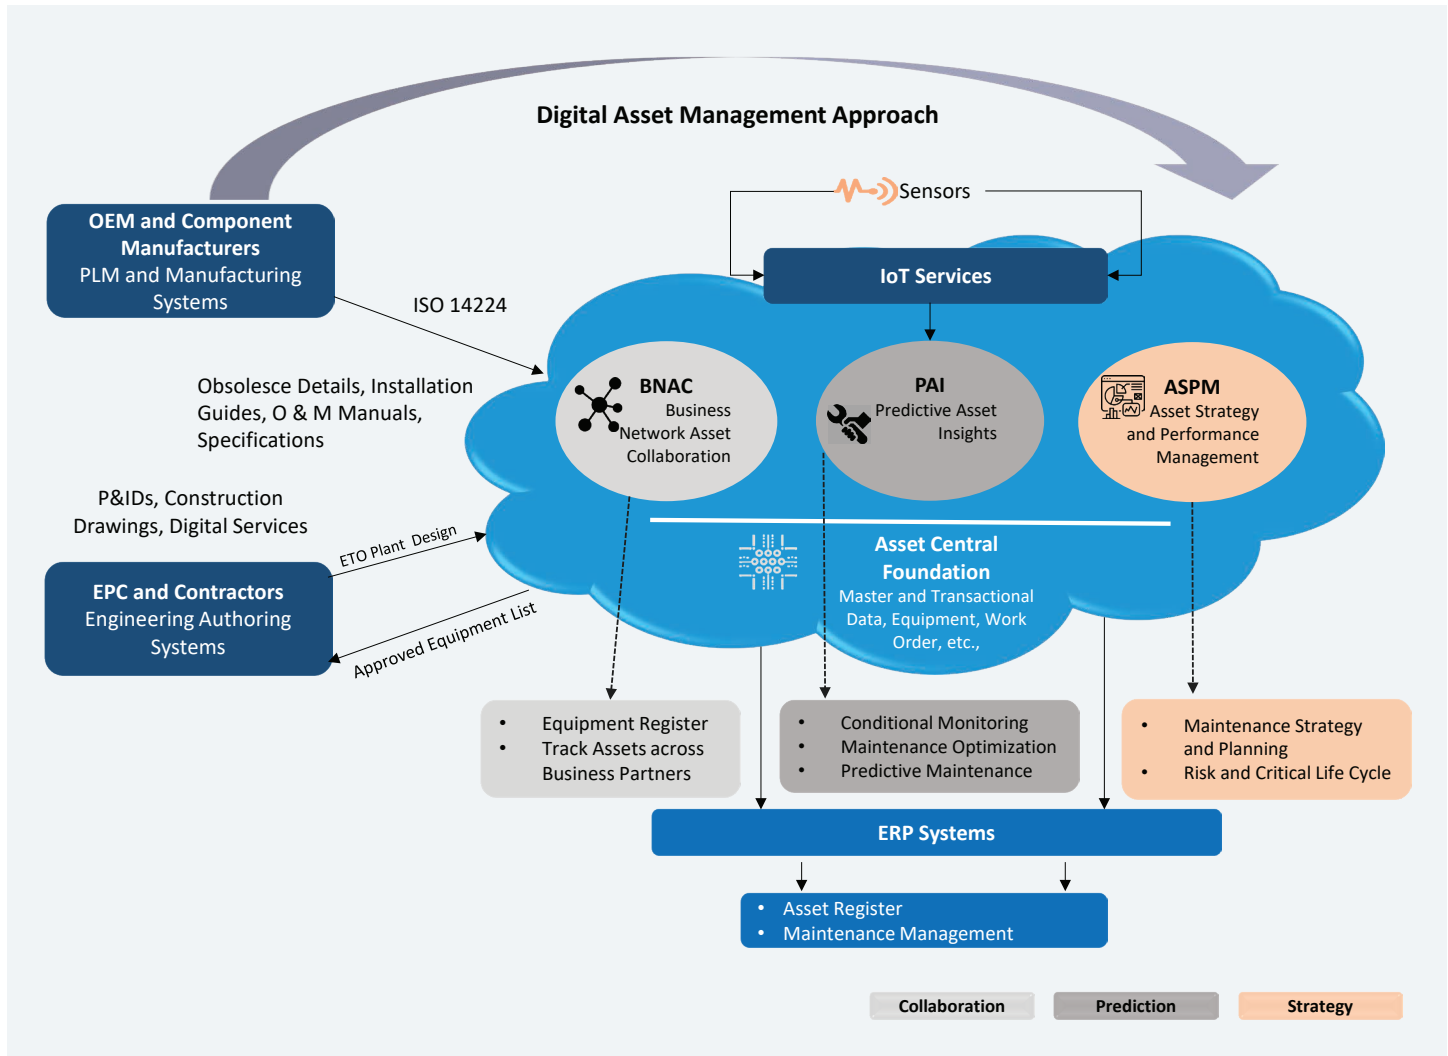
Digital Asset Management Approach

Sensors

OEM and Component Manufacturers
PLM and Manufacturing Systems

ISO 14224

IoT Services

Obsolesce Details, Installation Guides, O & M Manuals, Specifications

BNAC
Business Network Asset Collaboration

PAI
Predictive Asset Insights

ASPM
Asset Strategy and Performance Management

P&IDs, Construction Drawings, Digital Services

ETO Plant Design

EPC and Contractors
Engineering Authoring Systems

Approved Equipment List

Asset Central Foundation
Master and Transactional Data, Equipment, Work Order, etc.,

- Equipment Register
- Track Assets across Business Partners

- Conditional Monitoring
- Maintenance Optimization
- Predictive Maintenance

- Maintenance Strategy and Planning
- Risk and Critical Life Cycle

ERP Systems

- Asset Register
- Maintenance Management

Collaboration
Prediction
Strategy